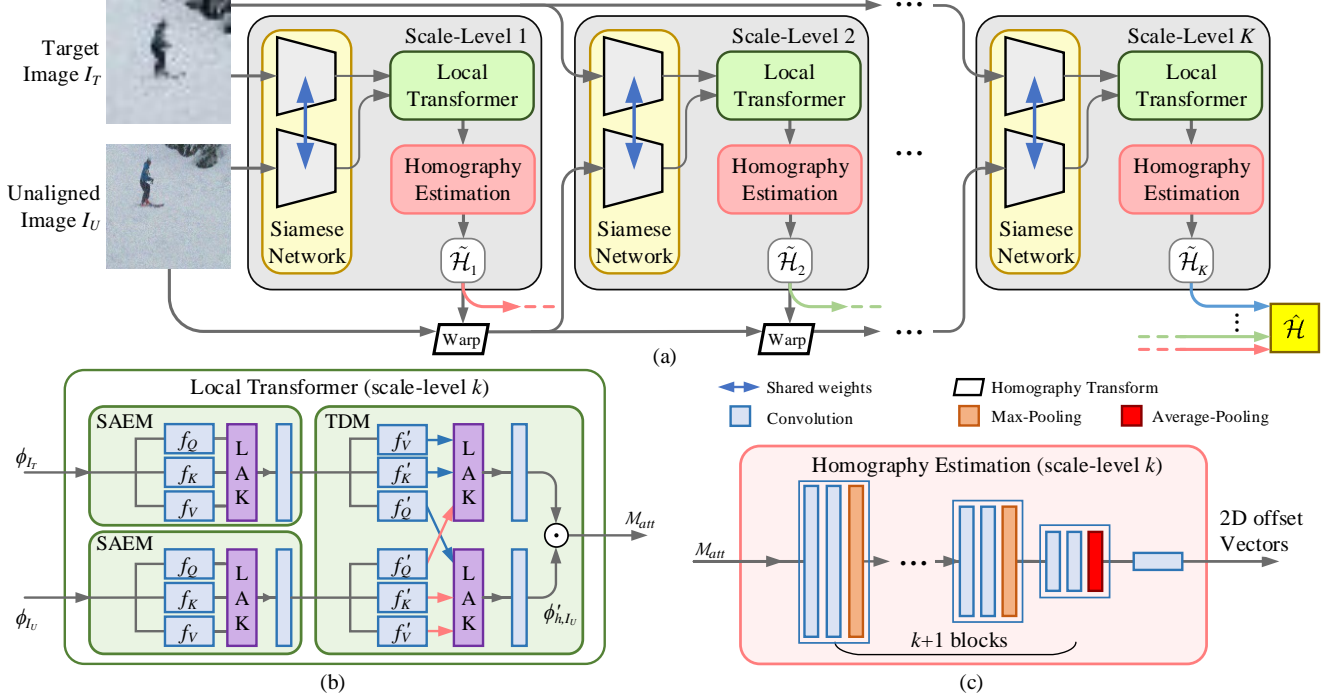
Target Image $I_T$

Unaligned Image $I_U$

Scale-Level 1

Siamese Network

Local Transformer

Homography Estimation

$\tilde{\mathcal{H}}_1$

Warp

Scale-Level 2

Siamese Network

Local Transformer

Homography Estimation

$\tilde{\mathcal{H}}_2$

Warp

Scale-Level $K$

Siamese Network

Local Transformer

Homography Estimation

$\tilde{\mathcal{H}}_K$

$\hat{\mathcal{H}}$

(a)

Local Transformer (scale-level $k$)

SAEM

$\phi_{I_T}$

$f_Q$ $f_K$ $f_V$

L A K

TDM

$f'_V$ $f'_K$ $f'_Q$

L A K

SAEM

$\phi_{I_U}$

$f_Q$ $f_K$ $f_V$

L A K

$f'_Q$ $f'_K$ $f'_V$

L A K

$\phi'_{h,I_U}$

$M_{att}$

(b)

Shared weights

Homography Transform

Convolution

Max-Pooling

Average-Pooling

Homography Estimation (scale-level $k$)

$M_{att}$

$k$+1 blocks

2D offset Vectors

(c)